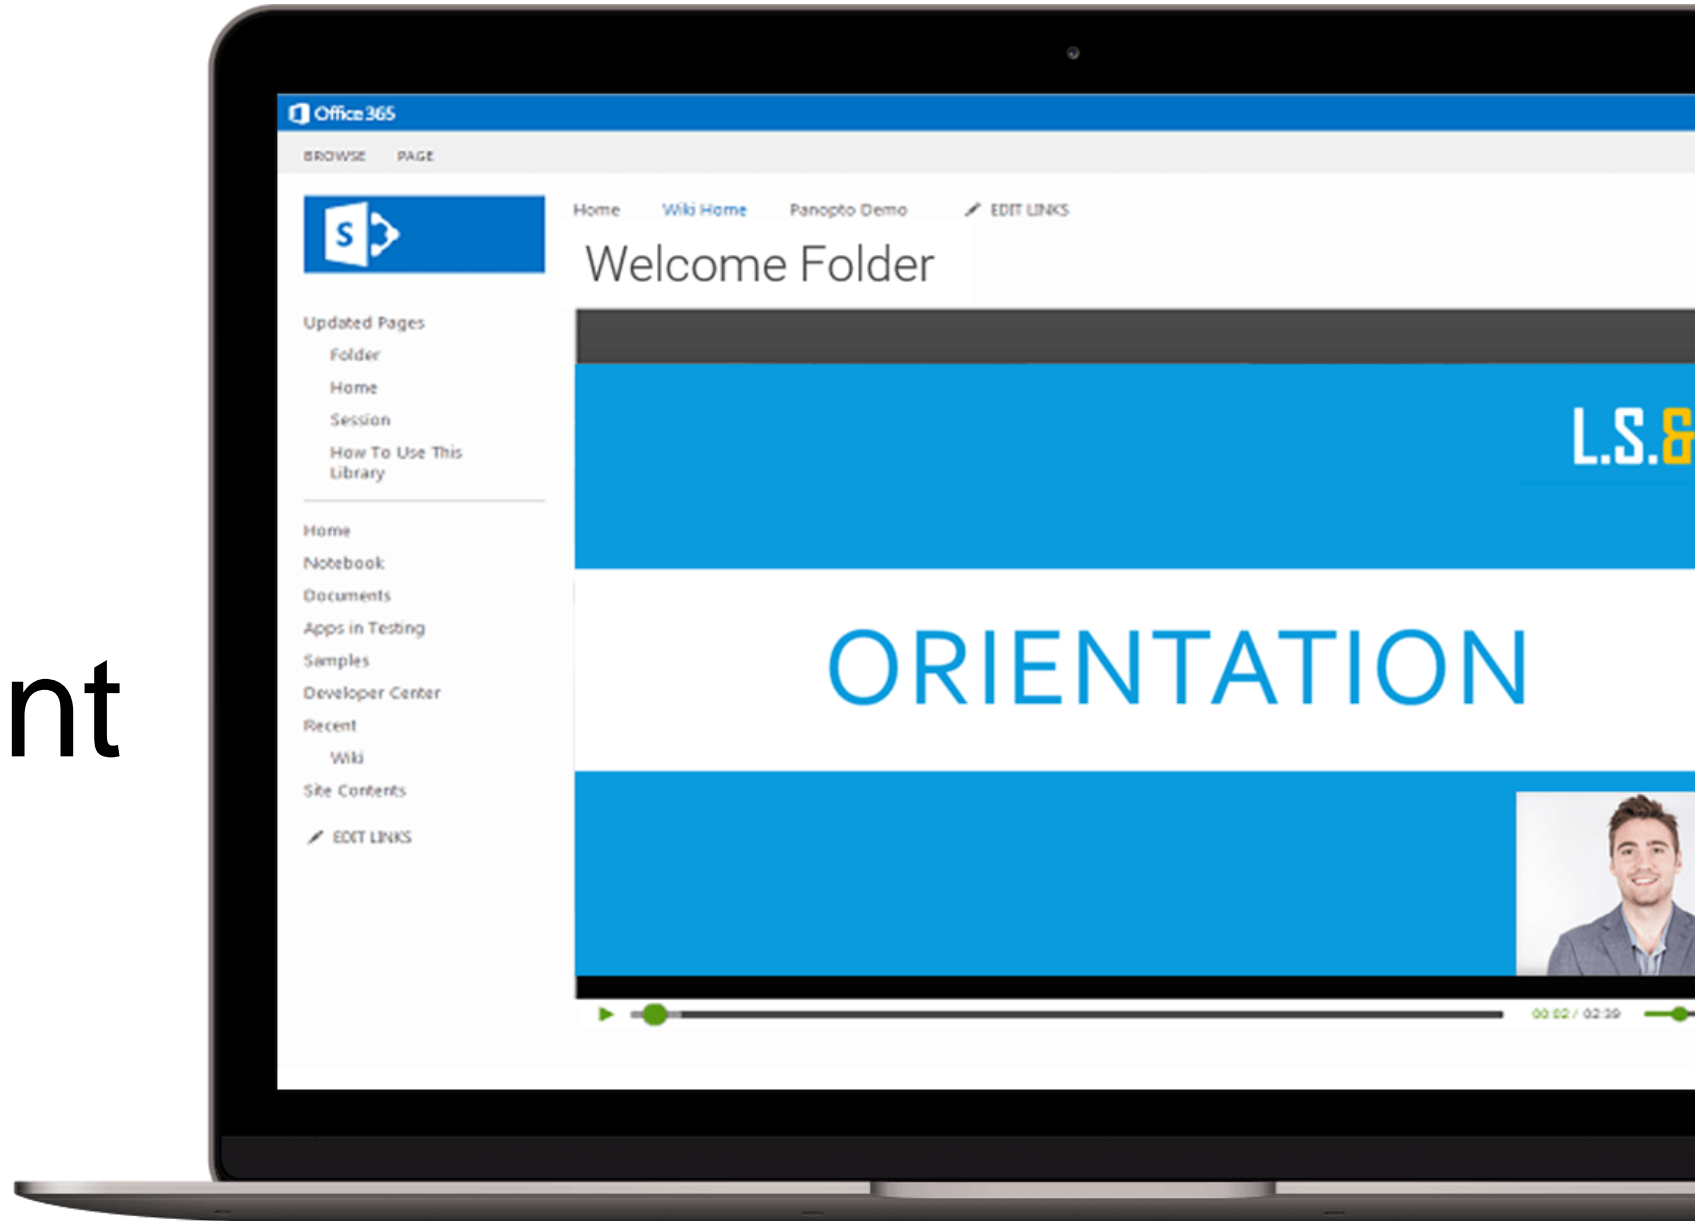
nt

Office 365

BROWSE PAGE

S

Home Wiki Home Panopto Demo EDIT LINKS

Welcome Folder

Updated Pages
Folder
Home
Session
How To Use This Library

Home
Notebook
Documents
Apps in Testing
Samples
Developer Center
Recent
Wiki
Site Contents

EDIT LINKS

L.S.&

ORIENTATION

00:02 / 02:39